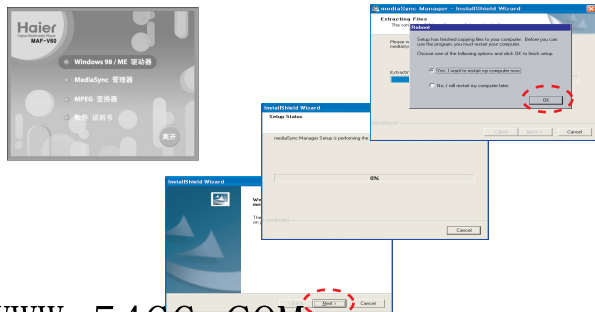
Haier
Digital Multimedia Player
MAF-V60

Windows 98 / ME 驱动器
MediaSync 管理器
MPEG 变换器
制作 说明书
离开

mediaSync Manager - InstallShield Wizard
Extracting Files
The cont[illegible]
Please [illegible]
mediaS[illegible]
Extractin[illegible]
Reboot
Setup has finished copying files to your computer. Before you can use the program, you must restart your computer.
Choose one of the following options and click OK to finish setup.
Yes, I want to restart my computer now.
No, I will restart my computer later.
OK
InstallShield
< Back
Next >
Cancel

InstallShield Wizard
Setup Status
mediaSync Manager Setup is performing the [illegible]
0%
InstallShield
Cancel

InstallShield Wizard
We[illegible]
ma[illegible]
The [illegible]
on y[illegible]
< Back
Next >
Cancel

www.546C.COM